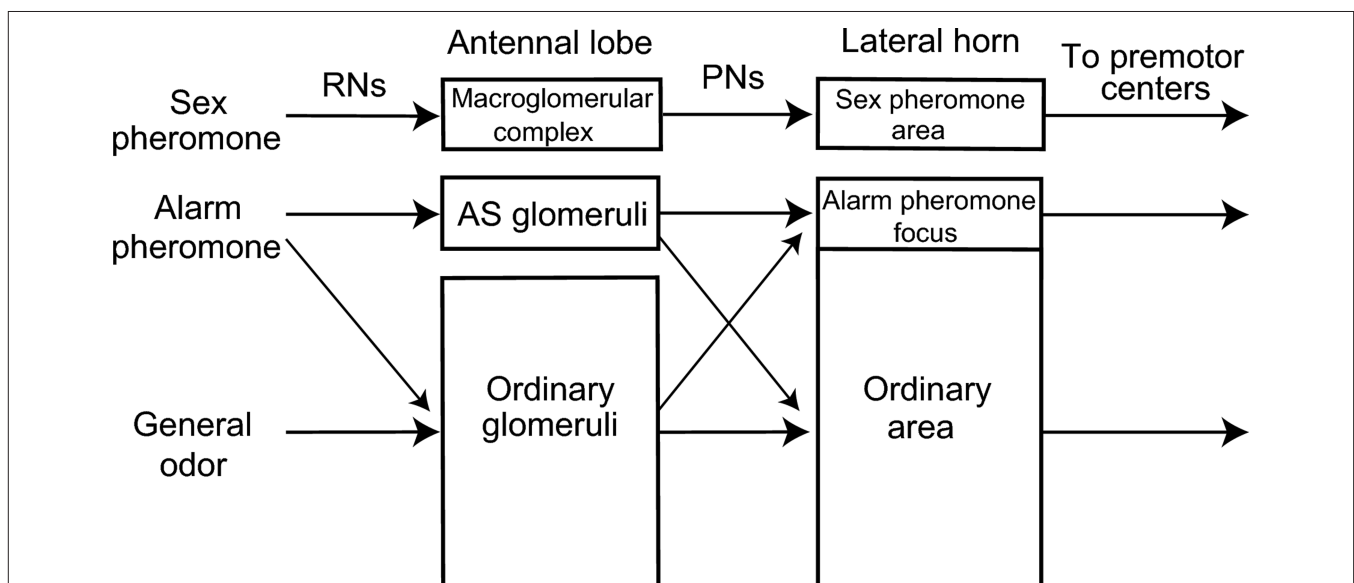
Antennal lobe

Lateral horn

To premotor centers

RNs

PNs

Sex pheromone

Macroglomerular complex

Sex pheromone area

Alarm pheromone

AS glomeruli

Alarm pheromone focus

General odor

Ordinary glomeruli

Ordinary area